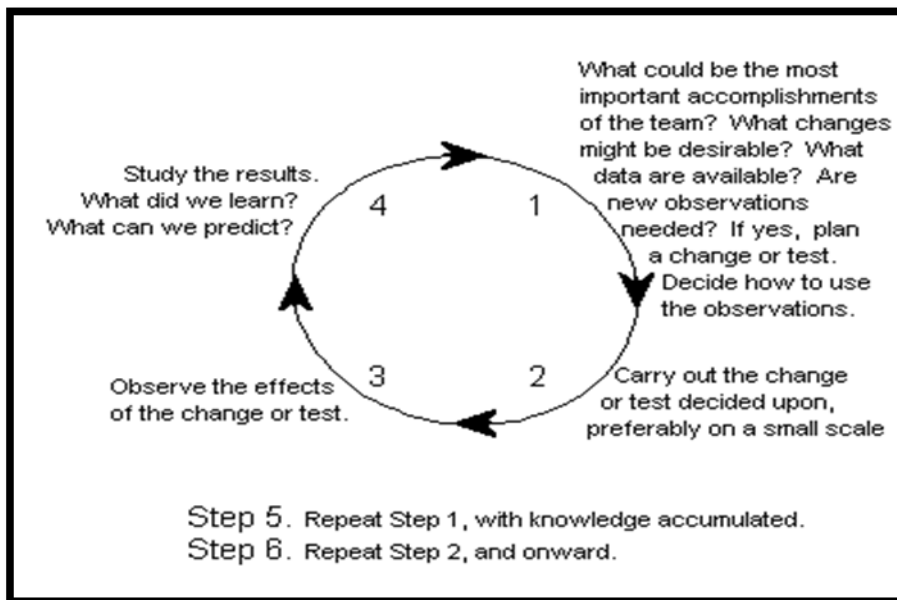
What could be the most important accomplishments of the team? What changes might be desirable? What data are available? Are new observations needed? If yes, plan a change or test. Decide how to use the observations.

Study the results. What did we learn? What can we predict?

4

1

3

2

Observe the effects of the change or test.

Carry out the change or test decided upon, preferably on a small scale

Step 5. Repeat Step 1, with knowledge accumulated.
Step 6. Repeat Step 2, and onward.